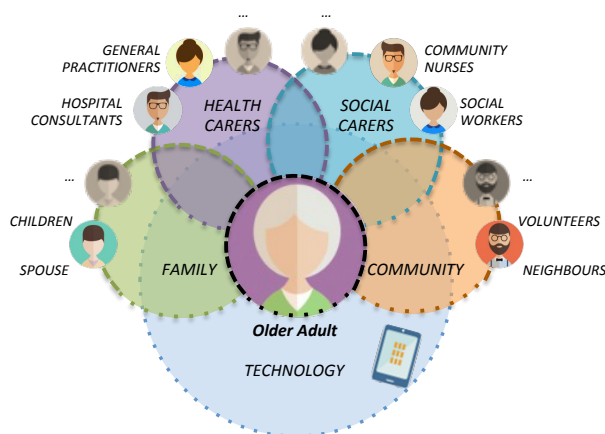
...

...

GENERAL PRACTITIONERS

COMMUNITY NURSES

HOSPITAL CONSULTANTS

HEALTH CARERS

SOCIAL CARERS

SOCIAL WORKERS

...

...

CHILDREN

VOLUNTEERS

SPOUSE

FAMILY

COMMUNITY

NEIGHBOURS

Older Adult

TECHNOLOGY